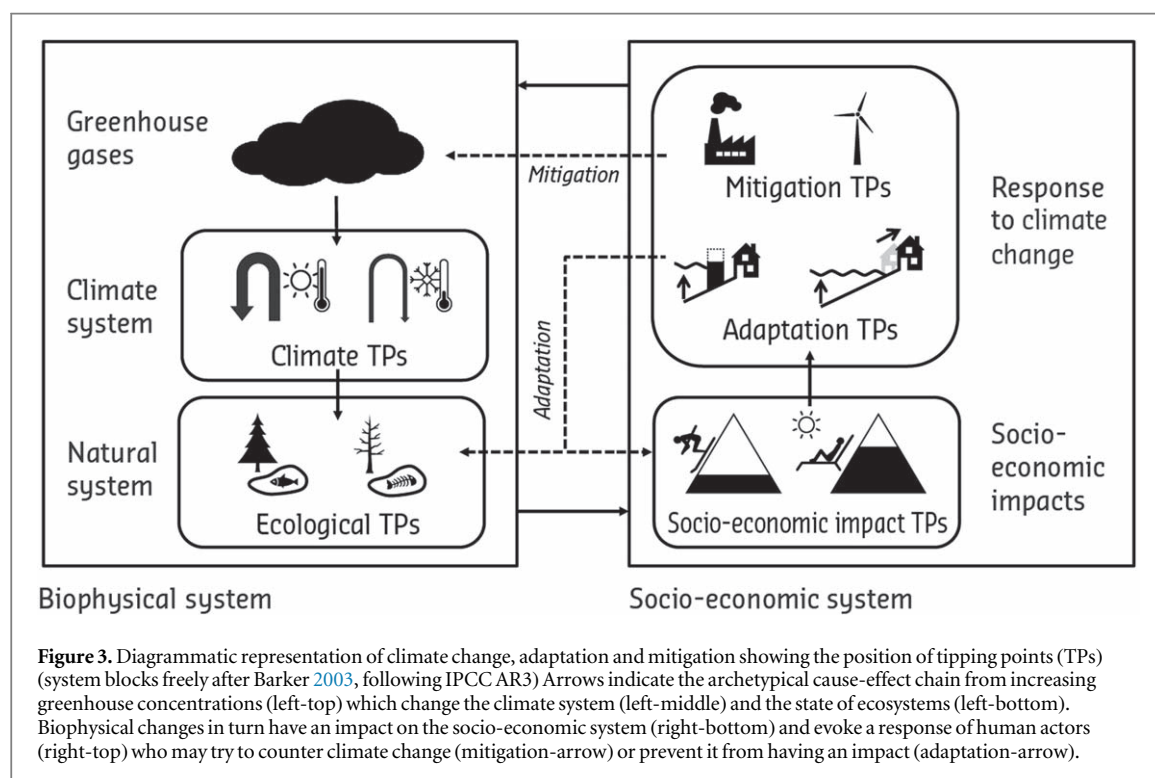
Greenhouse gases

Mitigation

Mitigation TPs

Response to climate change

Climate system

Climate TPs

Adaptation

Adaptation TPs

Natural system

Ecological TPs

Socio-economic impact TPs

Socio-economic impacts

Biophysical system

Socio-economic system

**Figure 3.** Diagrammatic representation of climate change, adaptation and mitigation showing the position of tipping points (TPs) (system blocks freely after Barker 2003, following IPCC AR3) Arrows indicate the archetypical cause-effect chain from increasing greenhouse concentrations (left-top) which change the climate system (left-middle) and the state of ecosystems (left-bottom). Biophysical changes in turn have an impact on the socio-economic system (right-bottom) and evoke a response of human actors (right-top) who may try to counter climate change (mitigation-arrow) or prevent it from having an impact (adaptation-arrow).